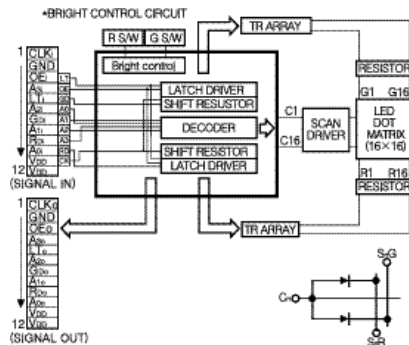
•BRIGHT CONTROL CIRCUIT

R S/W
G S/W
Bright control
TR ARRAY
RESISTOR

1
CLKI
GND
OEI
A0I
A2I
G0I
A1I
R0I
A3I
VDD
12
VDD
(SIGNAL IN)

L1
S0
A0
A2
A1
A3
S1
CR

LATCH DRIVER
SHIFT RESUSTOR
DECODER
SHIFT RESISTOR
LATCH DRIVER

C1
C16
SCAN DRIVER

G1
G16
LED DOT MATRIX (16×16)
R1
R16
RESISTOR

1
CLKO
GND
OEO
A0O
A2O
G0O
A1O
R0O
A3O
VDD
12
VDD
(SIGNAL OUT)

TR ARRAY

SnG
Cn
SnR